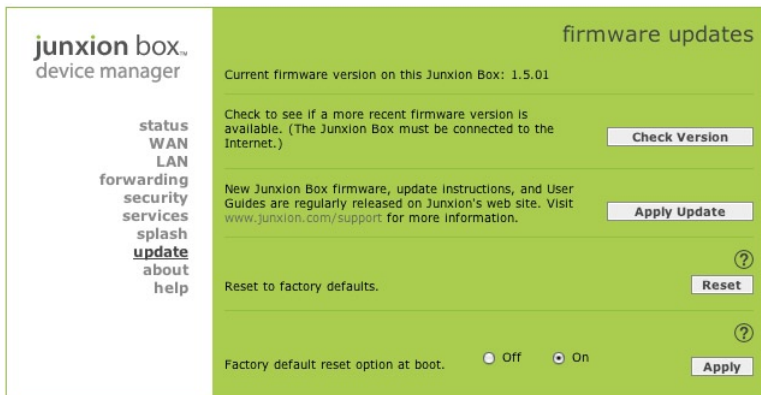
junxion box™
device manager

status
WAN
LAN
forwarding
security
services
splash
update
about
help

firmware updates

Current firmware version on this Junxion Box: 1.5.01

Check to see if a more recent firmware version is available. (The Junxion Box must be connected to the Internet.)

Check Version

New Junxion Box firmware, update instructions, and User Guides are regularly released on Junxion's web site. Visit www.junxion.com/support for more information.

Apply Update

?

Reset to factory defaults.

Reset

?

Factory default reset option at boot. Off On

Apply